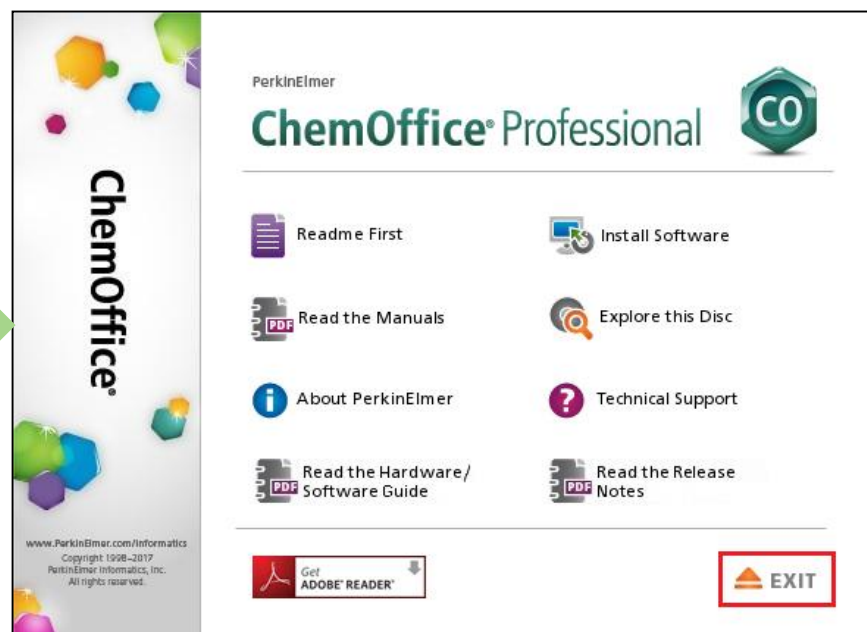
ChemOffice®

www.PerkinElmer.com/informatics
Copyright 1998–2017
PerkinElmer Informatics, Inc.
All rights reserved.

PerkinElmer
ChemOffice® Professional

CO

Readme First

Install Software

PDF Read the Manuals

Explore this Disc

About PerkinElmer

Technical Support

PDF Read the Hardware/ Software Guide

PDF Read the Release Notes

Get ADOBE® READER®

EXIT